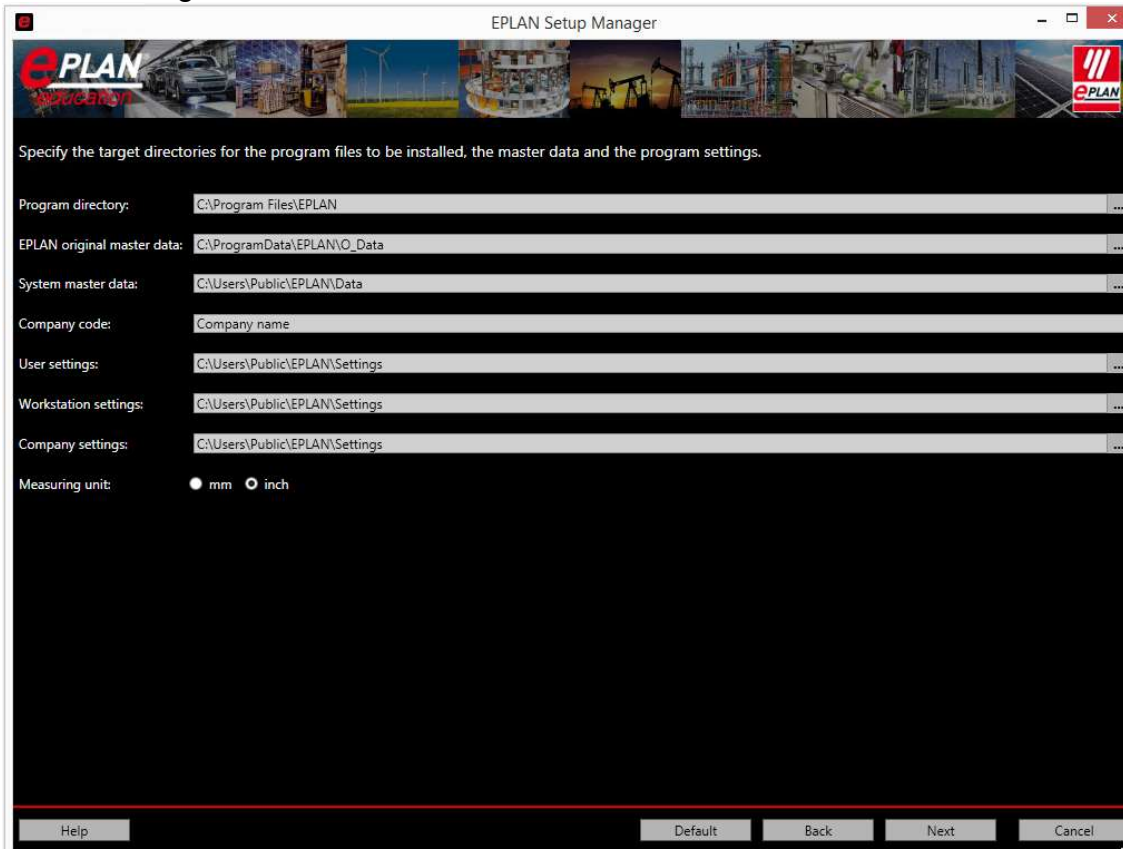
EPLAN Setup Manager

EPLAN Education

EPLAN

Specify the target directories for the program files to be installed, the master data and the program settings.

Program directory: C:\Program Files\EPLAN ...

EPLAN original master data: C:\ProgramData\EPLAN\O_Data ...

System master data: C:\Users\Public\EPLAN\Data ...

Company code: Company name

User settings: C:\Users\Public\EPLAN\Settings ...

Workstation settings: C:\Users\Public\EPLAN\Settings ...

Company settings: C:\Users\Public\EPLAN\Settings ...

Measuring unit: mm inch

Help Default Back Next Cancel